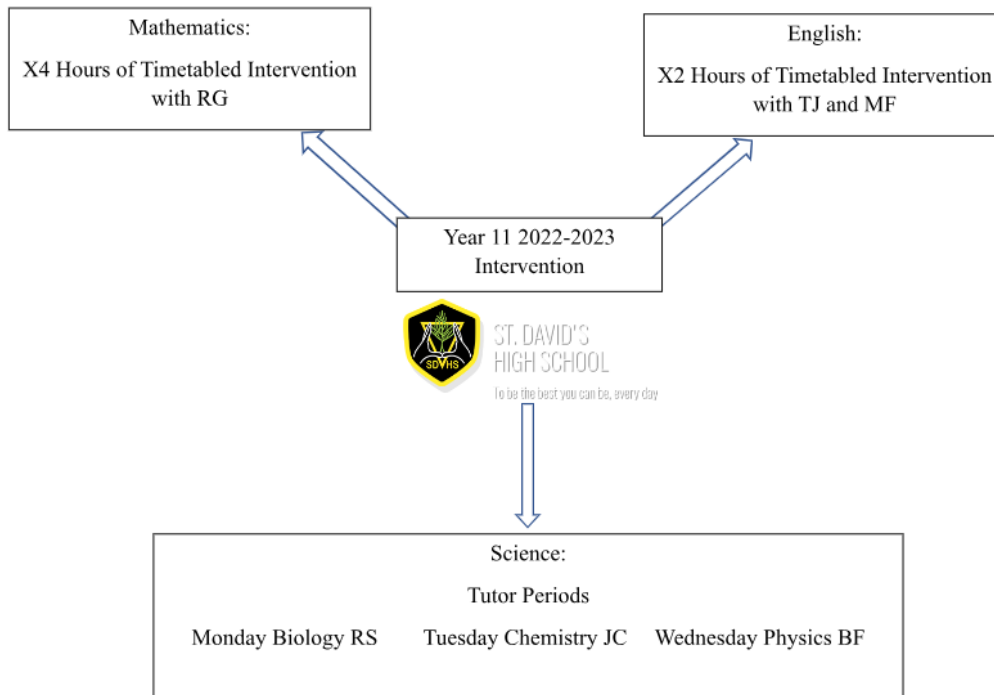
Mathematics:

X4 Hours of Timetabled Intervention with RG

English:

X2 Hours of Timetabled Intervention with TJ and MF

Year 11 2022-2023 Intervention

SDHS

ST. DAVID'S HIGH SCHOOL

To be the best you can be, every day

Science:

Tutor Periods

Monday Biology RS Tuesday Chemistry JC Wednesday Physics BF